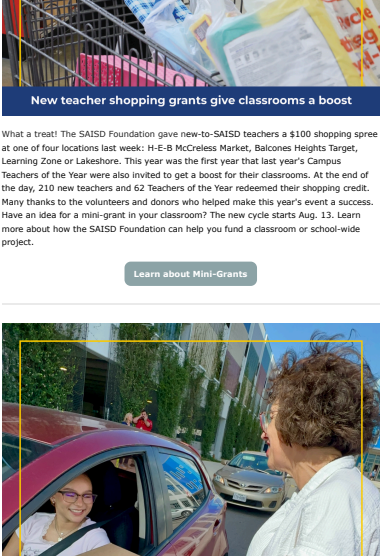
New teacher shopping grants give classrooms a boost

What a treat! The SAISD Foundation gave new-to-SAISD teachers a $100 shopping spree at one of four locations last week: H-E-B McCreless Market, Balcones Heights Target, Learning Zone or Lakeshore. This year was the first year that last year's Campus Teachers of the Year were also invited to get a boost for their classrooms. At the end of the day, 210 new teachers and 62 Teachers of the Year redeemed their shopping credit. Many thanks to the volunteers and donors who helped make this year's event a success. Have an idea for a mini-grant in your classroom? The new cycle starts Aug. 13. Learn more about how the SAISD Foundation can help you fund a classroom or school-wide project.

Learn about Mini-Grants